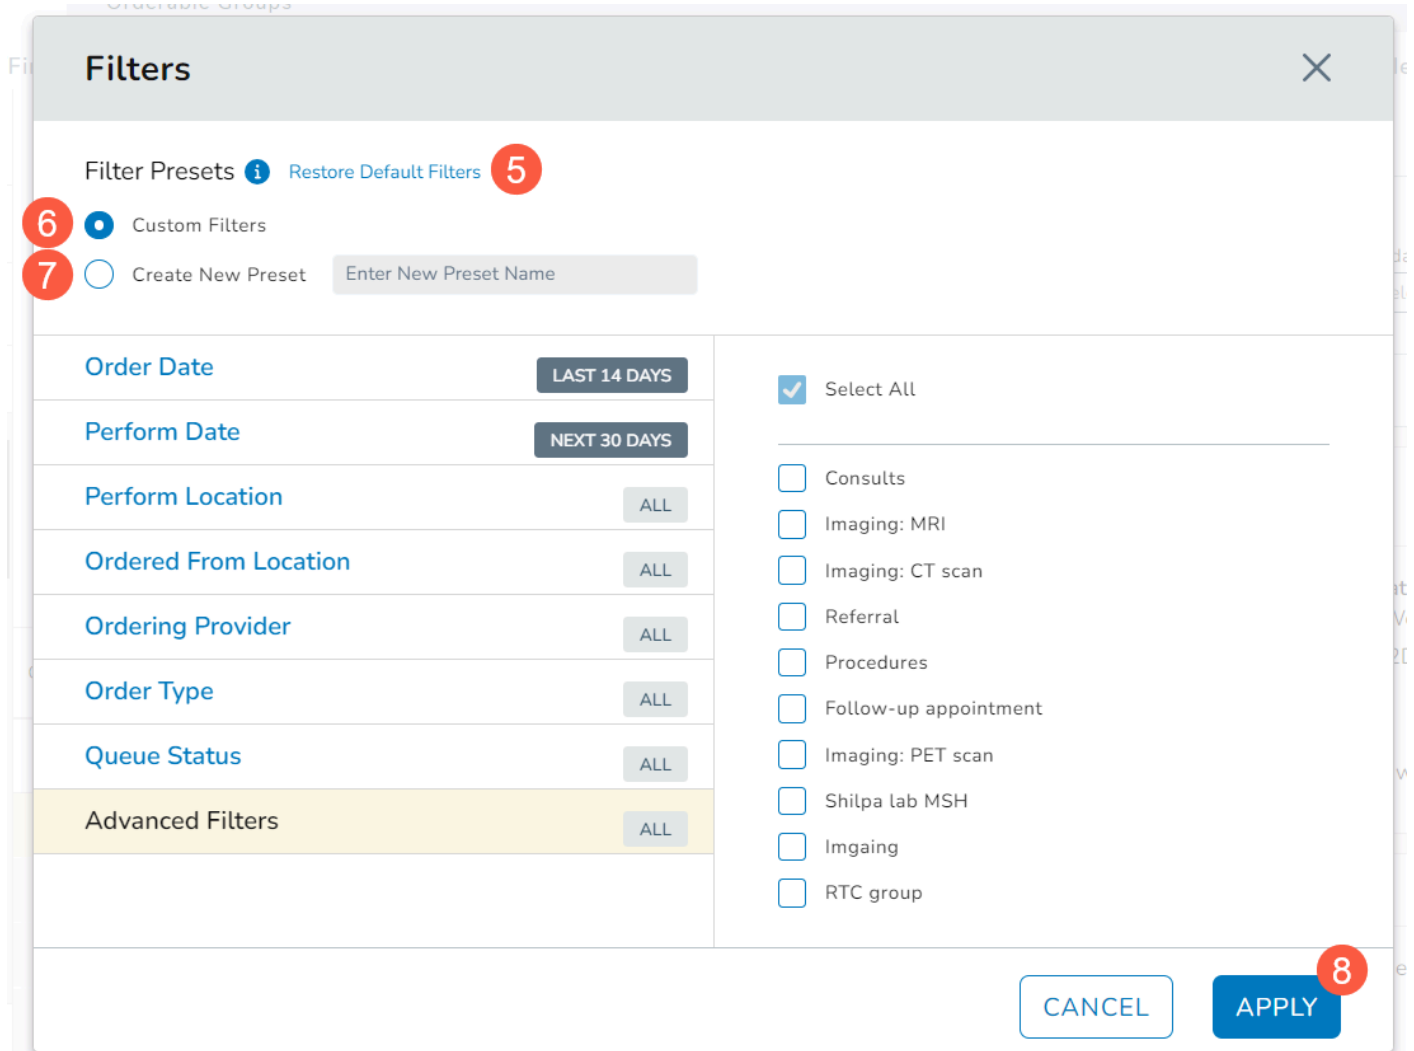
Orderable Groups

Filters

Filter Presets Restore Default Filters 5

6 Custom Filters

7 Create New Preset Enter New Preset Name

| | |
|---|---|
| Order Date | LAST 14 DAYS |
| Perform Date | NEXT 30 DAYS |
| Perform Location | ALL |
| Ordered From Location | ALL |
| Ordering Provider | ALL |
| Order Type | ALL |
| Queue Status | ALL |
| Advanced Filters | ALL |

Select All

Consults
Imaging: MRI
Imaging: CT scan
Referral
Procedures
Follow-up appointment
Imaging: PET scan
Shilpa lab MSH
Imgaing
RTC group

CANCEL APPLY 8